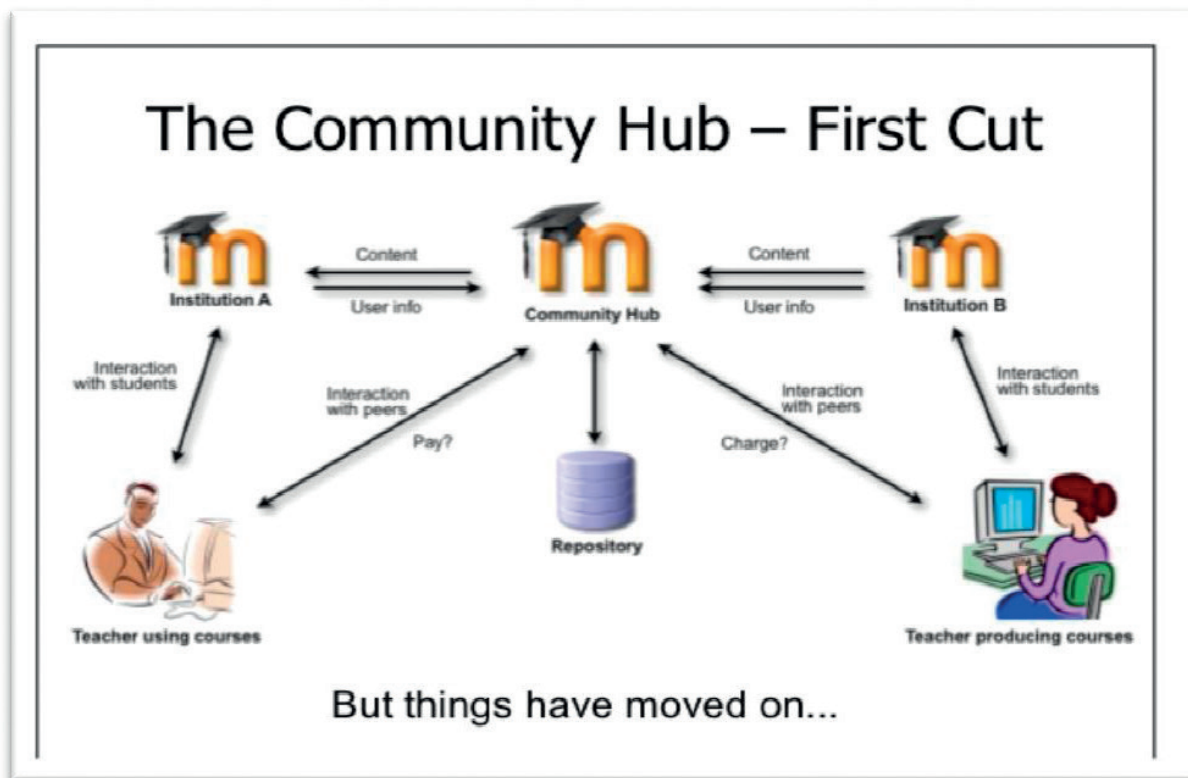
The Community Hub – First Cut

Content

User info

Content

User info

Institution A

Community Hub

Institution B

Interaction with students

Interaction with peers

Pay?

Interaction with peers

Charge?

Interaction with students

Repository

Teacher using courses

Teacher producing courses

But things have moved on...